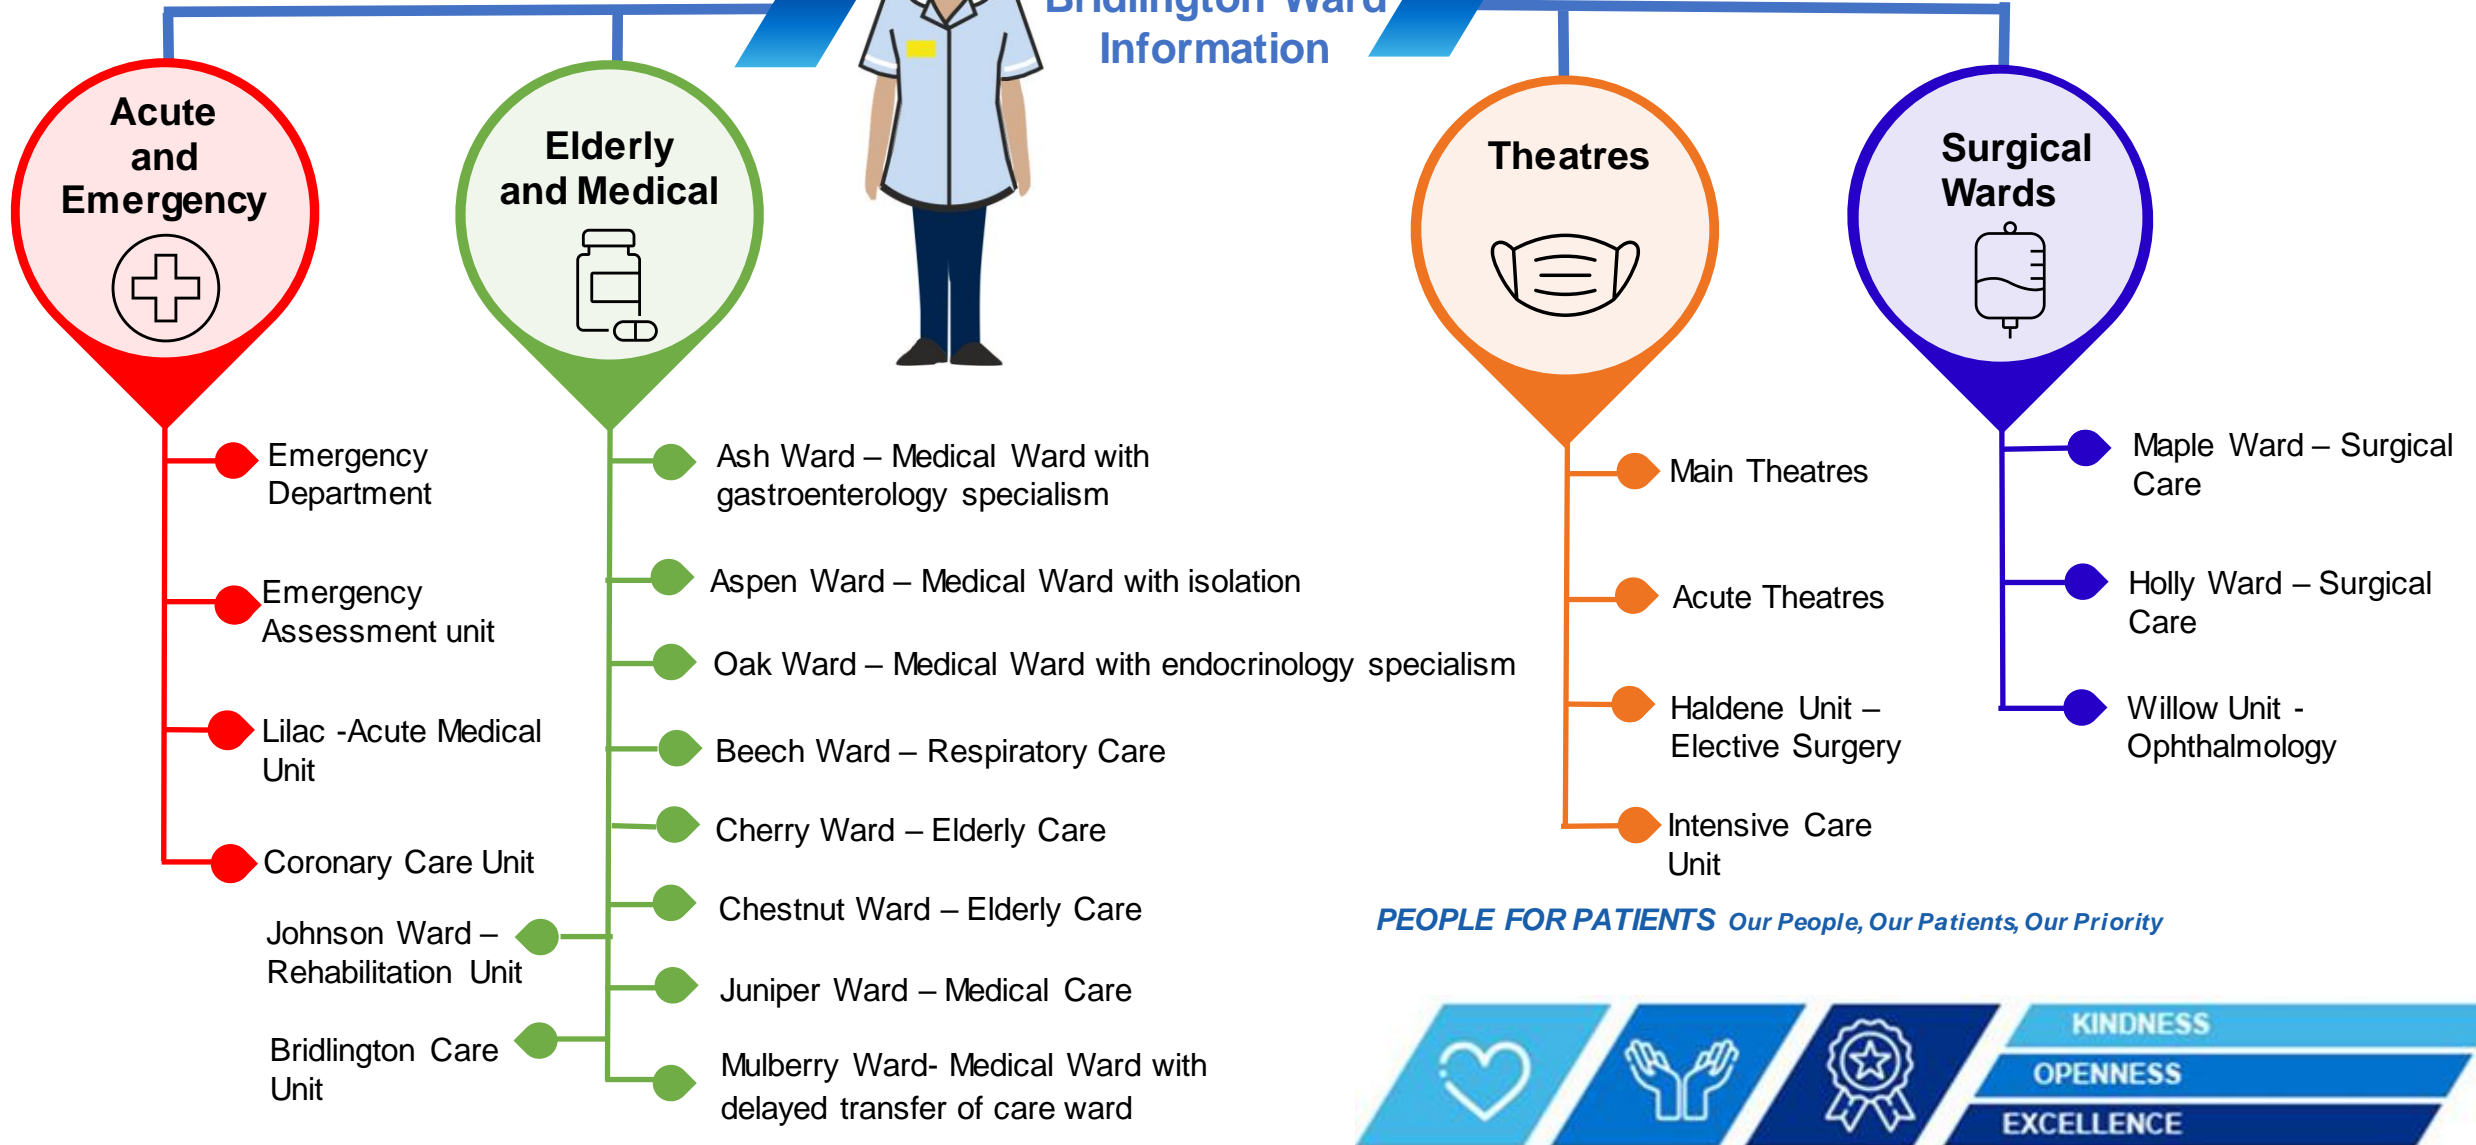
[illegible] Information

Acute and Emergency

Emergency Department

Emergency Assessment unit

Lilac -Acute Medical Unit

Coronary Care Unit

Johnson Ward – Rehabilitation Unit

Bridlington Care Unit

Elderly and Medical

Ash Ward – Medical Ward with gastroenterology specialism

Aspen Ward – Medical Ward with isolation

Oak Ward – Medical Ward with endocrinology specialism

Beech Ward – Respiratory Care

Cherry Ward – Elderly Care

Chestnut Ward – Elderly Care

Juniper Ward – Medical Care

Mulberry Ward- Medical Ward with delayed transfer of care ward

Theatres

Main Theatres

Acute Theatres

Haldene Unit – Elective Surgery

Intensive Care Unit

Surgical Wards

Maple Ward – Surgical Care

Holly Ward – Surgical Care

Willow Unit - Ophthalmology

PEOPLE FOR PATIENTS Our People, Our Patients, Our Priority

KINDNESS
OPENNESS
EXCELLENCE